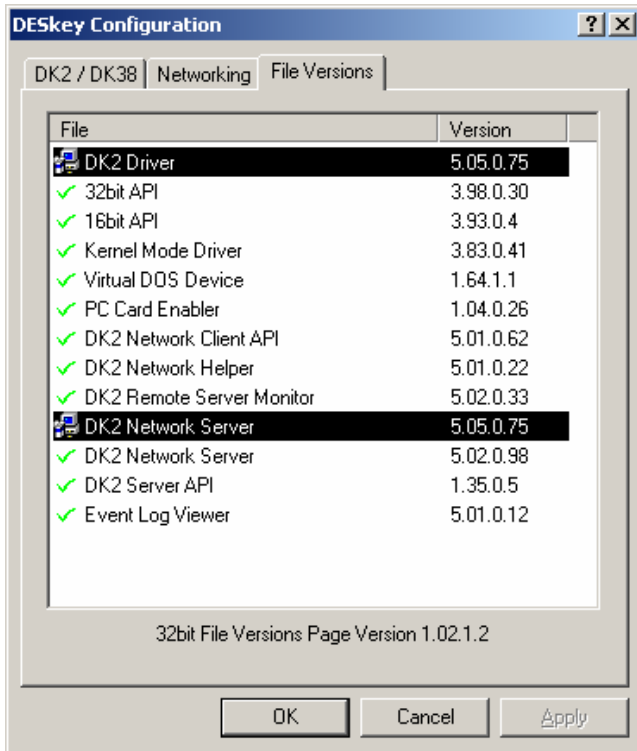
DESkey Configuration

?

X

DK2 / DK38

Networking

File Versions

| File | Version |
|---|---|
| DK2 Driver | 5.05.0.75 |
| 32bit API | 3.98.0.30 |
| 16bit API | 3.93.0.4 |
| Kernel Mode Driver | 3.83.0.41 |
| Virtual DOS Device | 1.64.1.1 |
| PC Card Enabler | 1.04.0.26 |
| DK2 Network Client API | 5.01.0.62 |
| DK2 Network Helper | 5.01.0.22 |
| DK2 Remote Server Monitor | 5.02.0.33 |
| DK2 Network Server | 5.05.0.75 |
| DK2 Network Server | 5.02.0.98 |
| DK2 Server API | 1.35.0.5 |
| Event Log Viewer | 5.01.0.12 |

32bit File Versions Page Version 1.02.1.2

OK

Cancel

Apply